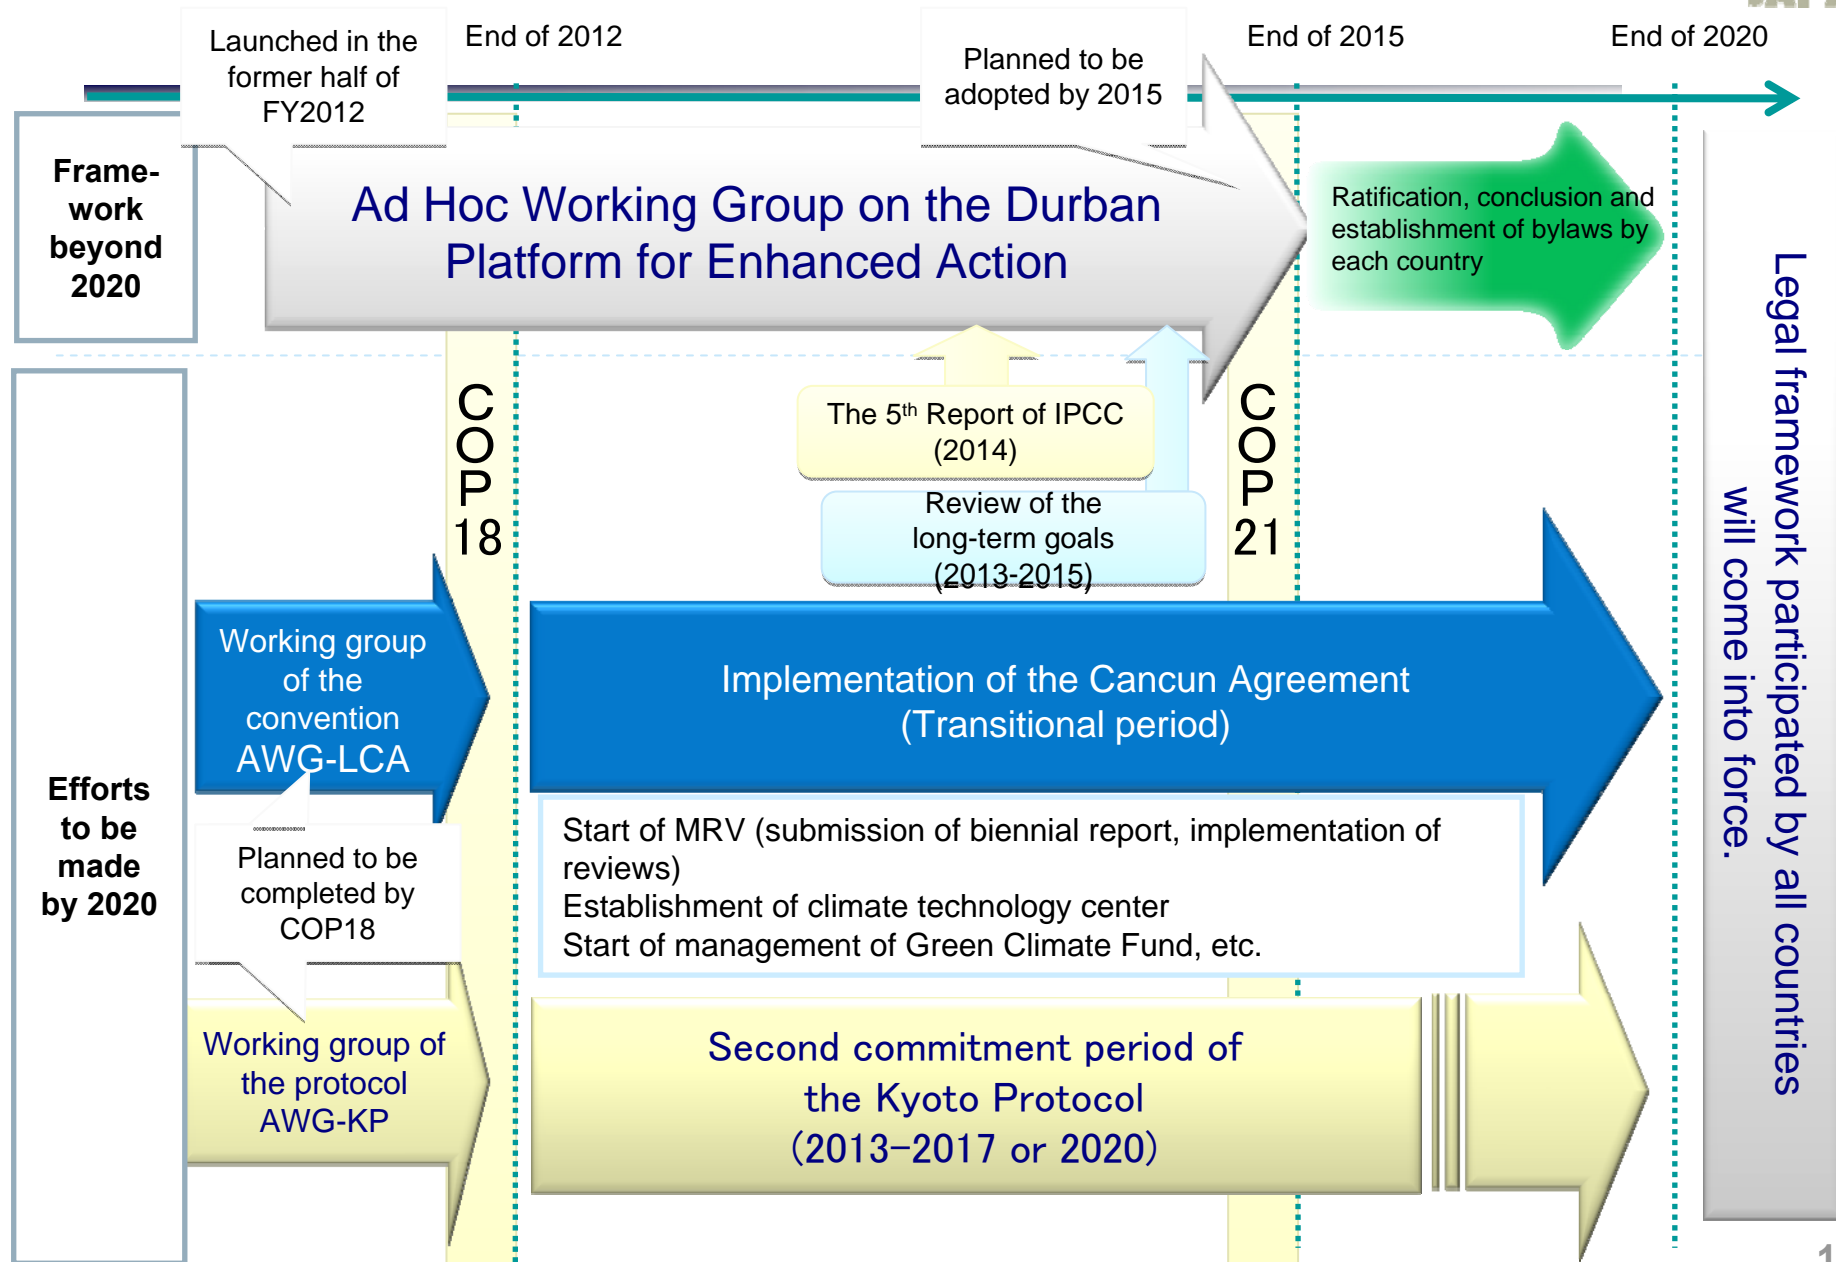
Launched in the former half of FY2012

End of 2012

Planned to be adopted by 2015

End of 2015

End of 2020

Frame-work beyond 2020

Ad Hoc Working Group on the Durban Platform for Enhanced Action

Ratification, conclusion and establishment of bylaws by each country

Legal framework participated by all countries will come into force.

COP 18

The 5$^{th}$ Report of IPCC (2014)

Review of the long-term goals (2013-2015)

COP 21

Efforts to be made by 2020

Working group of the convention AWG-LCA

Implementation of the Cancun Agreement (Transitional period)

Planned to be completed by COP18

Start of MRV (submission of biennial report, implementation of reviews)
Establishment of climate technology center
Start of management of Green Climate Fund, etc.

Working group of the protocol AWG-KP

Second commitment period of the Kyoto Protocol (2013–2017 or 2020)

1